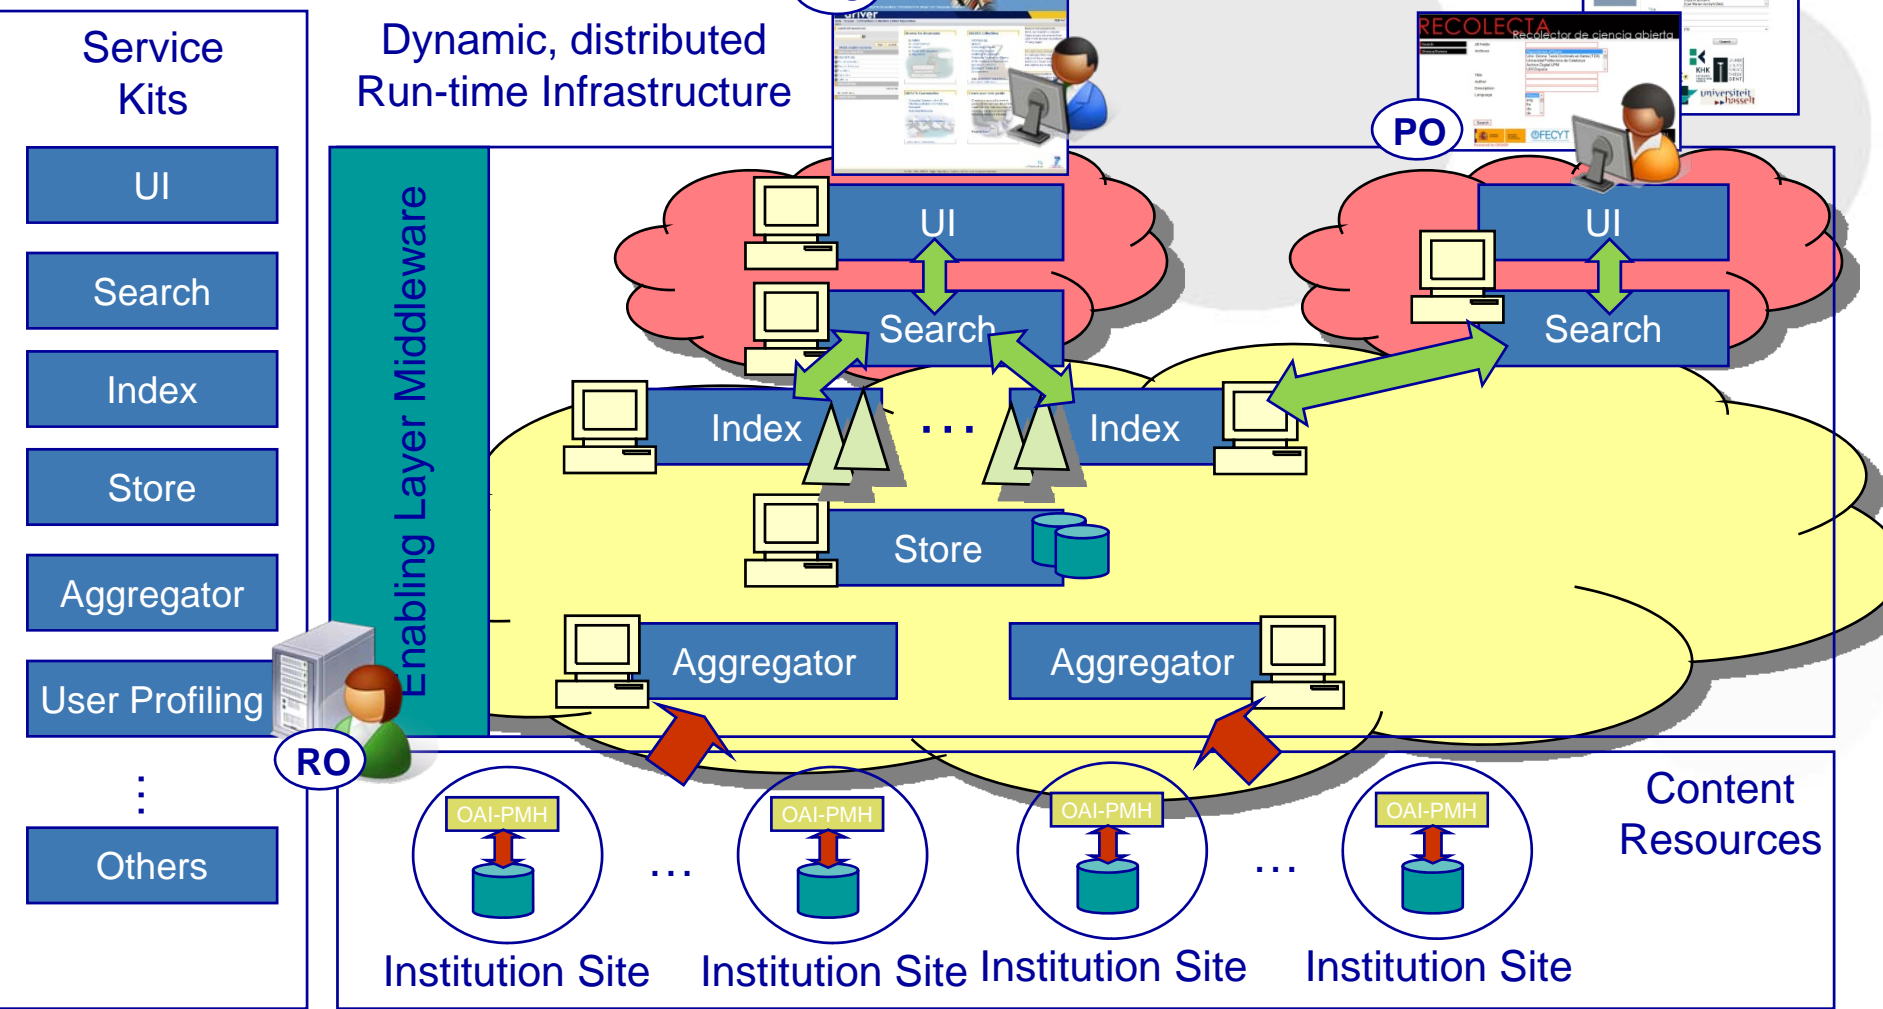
Service Kits

UI

Search

Index

Store

Aggregator

User Profiling

⋮

Others

Dynamic, distributed Run-time Infrastructure

Enabling Layer Middleware

RECOLECTA Recolector de ciencia abierta

PO

UI

Search

Index

...

Index

Store

Aggregator

Aggregator

UI

Search

RO

OAI-PMH

...

OAI-PMH

OAI-PMH

...

OAI-PMH

Content Resources

Institution Site Institution Site Institution Site Institution Site